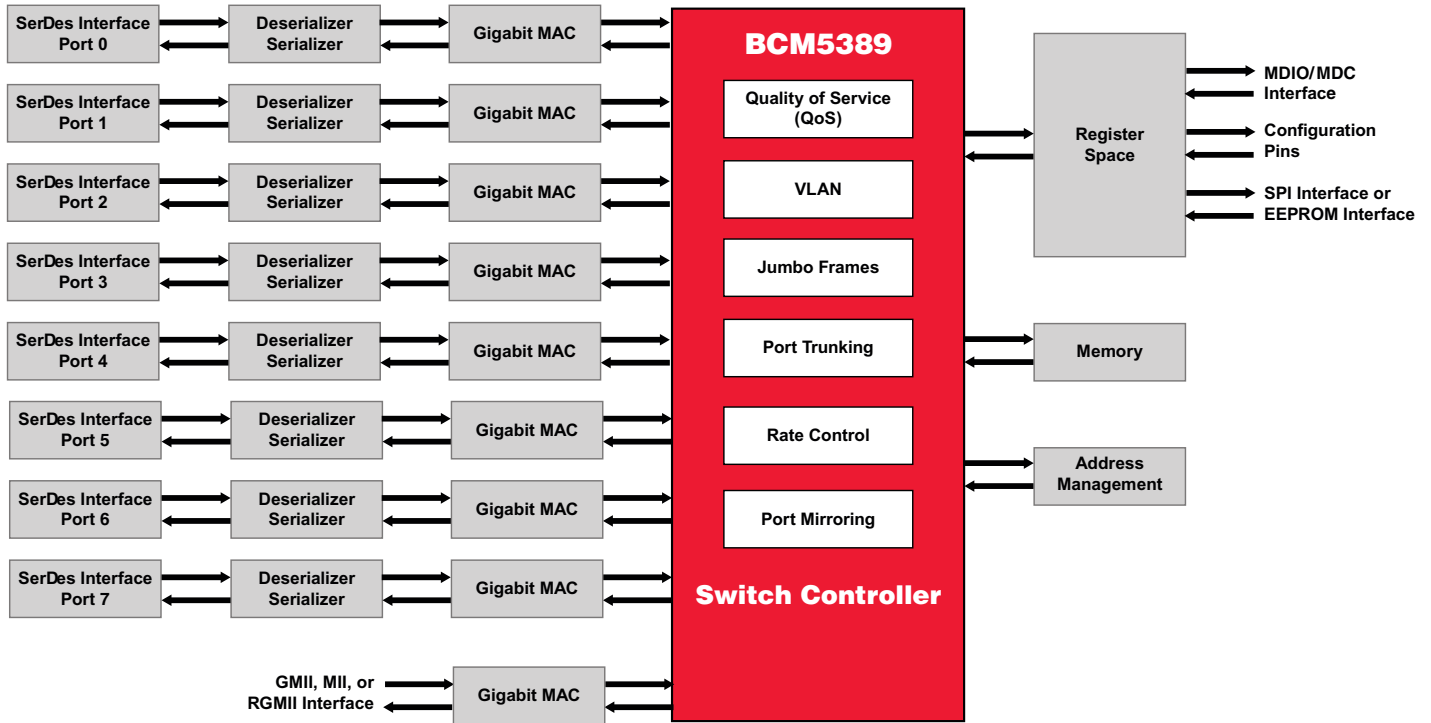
SerDes Interface Port 0

Deserializer Serializer

Gigabit MAC

SerDes Interface Port 1

Deserializer Serializer

Gigabit MAC

SerDes Interface Port 2

Deserializer Serializer

Gigabit MAC

SerDes Interface Port 3

Deserializer Serializer

Gigabit MAC

SerDes Interface Port 4

Deserializer Serializer

Gigabit MAC

SerDes Interface Port 5

Deserializer Serializer

Gigabit MAC

SerDes Interface Port 6

Deserializer Serializer

Gigabit MAC

SerDes Interface Port 7

Deserializer Serializer

Gigabit MAC

GMII, MII, or RGMII Interface

Gigabit MAC

BCM5389

Quality of Service (QoS)

VLAN

Jumbo Frames

Port Trunking

Rate Control

Port Mirroring

Switch Controller

Register Space

MDIO/MDC Interface

Configuration Pins

SPI Interface or EEPROM Interface

Memory

Address Management